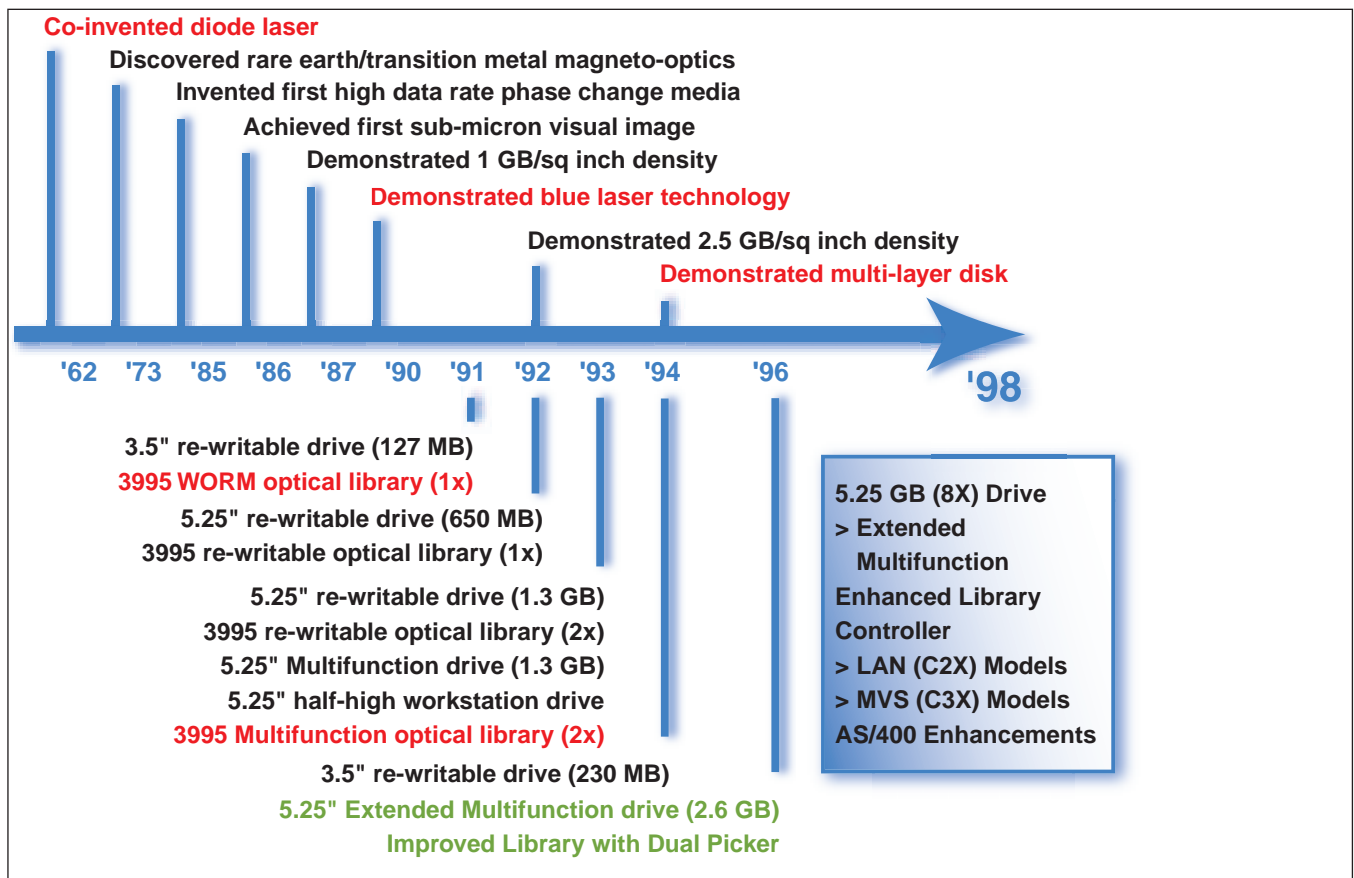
Co-invented diode laser

Discovered rare earth/transition metal magneto-optics

Invented first high data rate phase change media

Achieved first sub-micron visual image

Demonstrated 1 GB/sq inch density

Demonstrated blue laser technology

Demonstrated 2.5 GB/sq inch density

Demonstrated multi-layer disk

'62 '73 '85 '86 '87 '90 '91 '92 '93 '94 '96 '98

3.5" re-writable drive (127 MB)
3995 WORM optical library (1x)

5.25" re-writable drive (650 MB)
3995 re-writable optical library (1x)

5.25" re-writable drive (1.3 GB)
3995 re-writable optical library (2x)
5.25" Multifunction drive (1.3 GB)
5.25" half-high workstation drive
3995 Multifunction optical library (2x)

3.5" re-writable drive (230 MB)
5.25" Extended Multifunction drive (2.6 GB)
Improved Library with Dual Picker

5.25 GB (8X) Drive
> Extended Multifunction
Enhanced Library Controller
> LAN (C2X) Models
> MVS (C3X) Models
AS/400 Enhancements